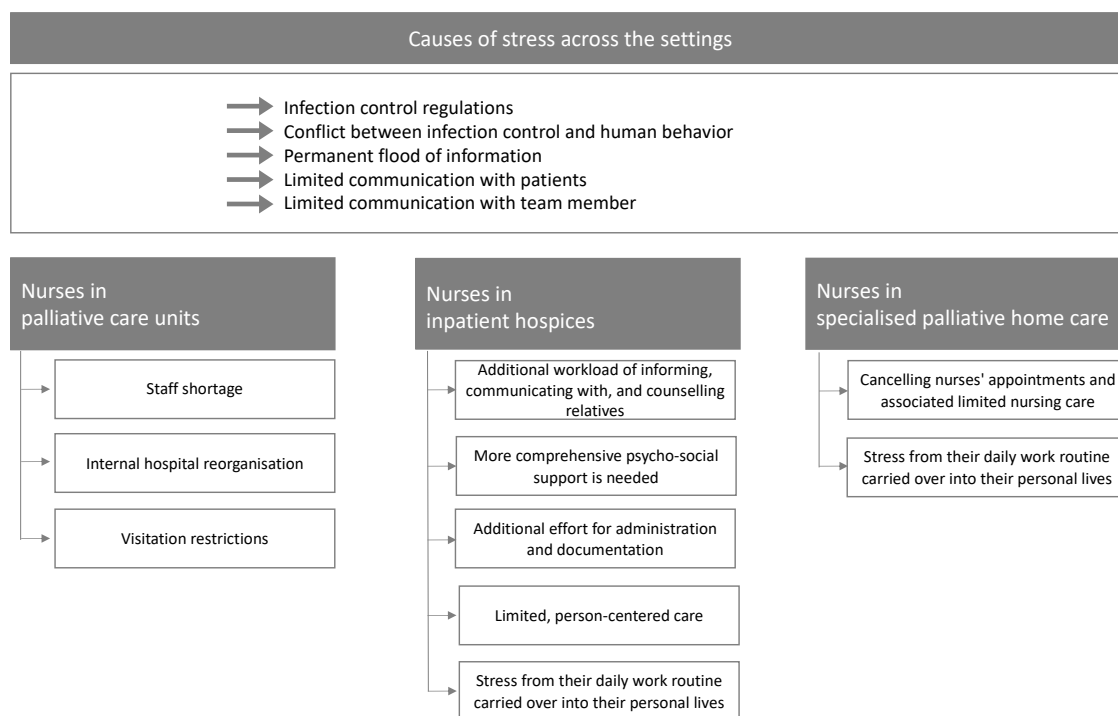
Causes of stress across the settings

Infection control regulations
Conflict between infection control and human behavior
Permanent flood of information
Limited communication with patients
Limited communication with team member

Nurses in palliative care units

Staff shortage

Internal hospital reorganisation

Visitation restrictions

Nurses in inpatient hospices

Additional workload of informing, communicating with, and counselling relatives

More comprehensive psycho-social support is needed

Additional effort for administration and documentation

Limited, person-centered care

Stress from their daily work routine carried over into their personal lives

Nurses in specialised palliative home care

Cancelling nurses' appointments and associated limited nursing care

Stress from their daily work routine carried over into their personal lives